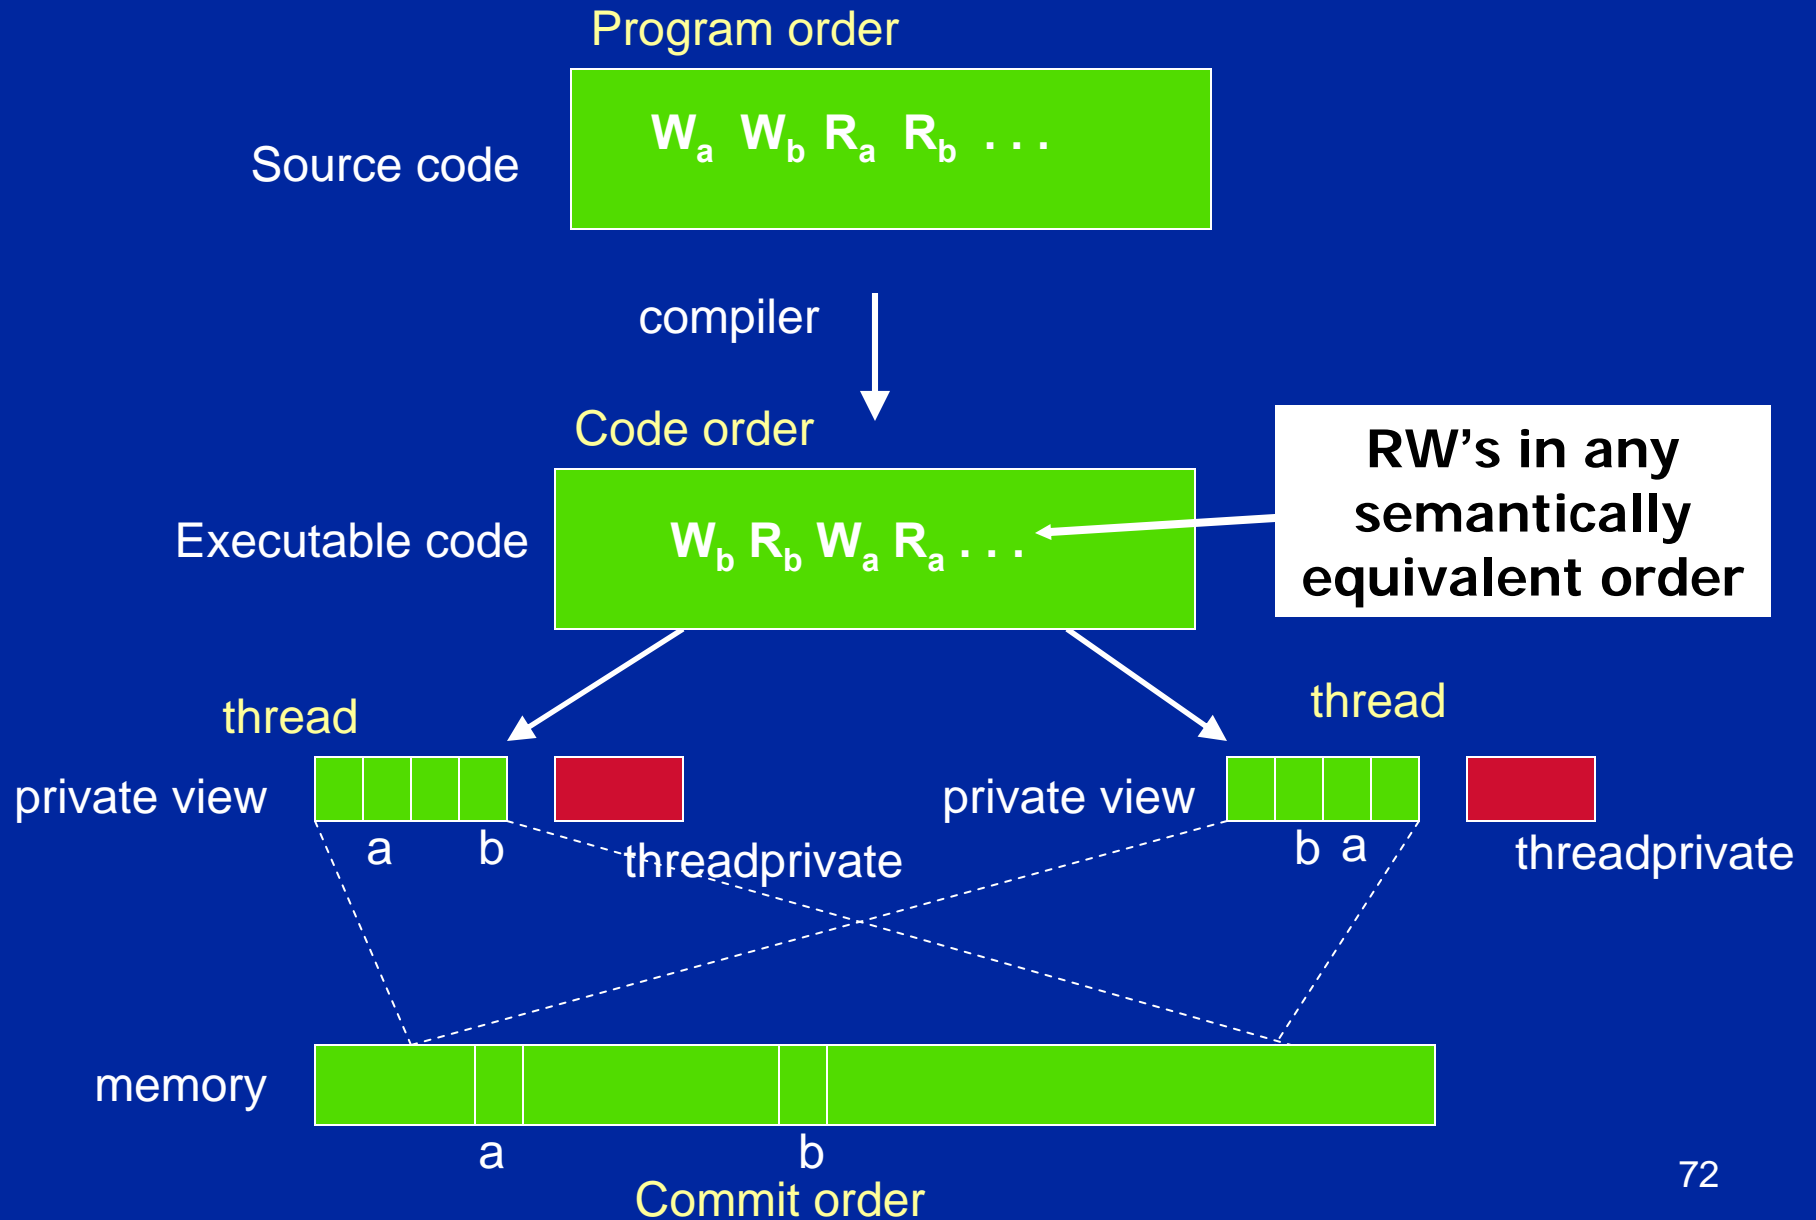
Program order

Source code

$W_a$ $W_b$ $R_a$ $R_b$ . . .

compiler

Code order

Executable code

$W_b$ $R_b$ $W_a$ $R_a$ . . .

RW's in any semantically equivalent order

thread

thread

private view

a b

threadprivate

private view

b a

threadprivate

memory

a

b

Commit order

72